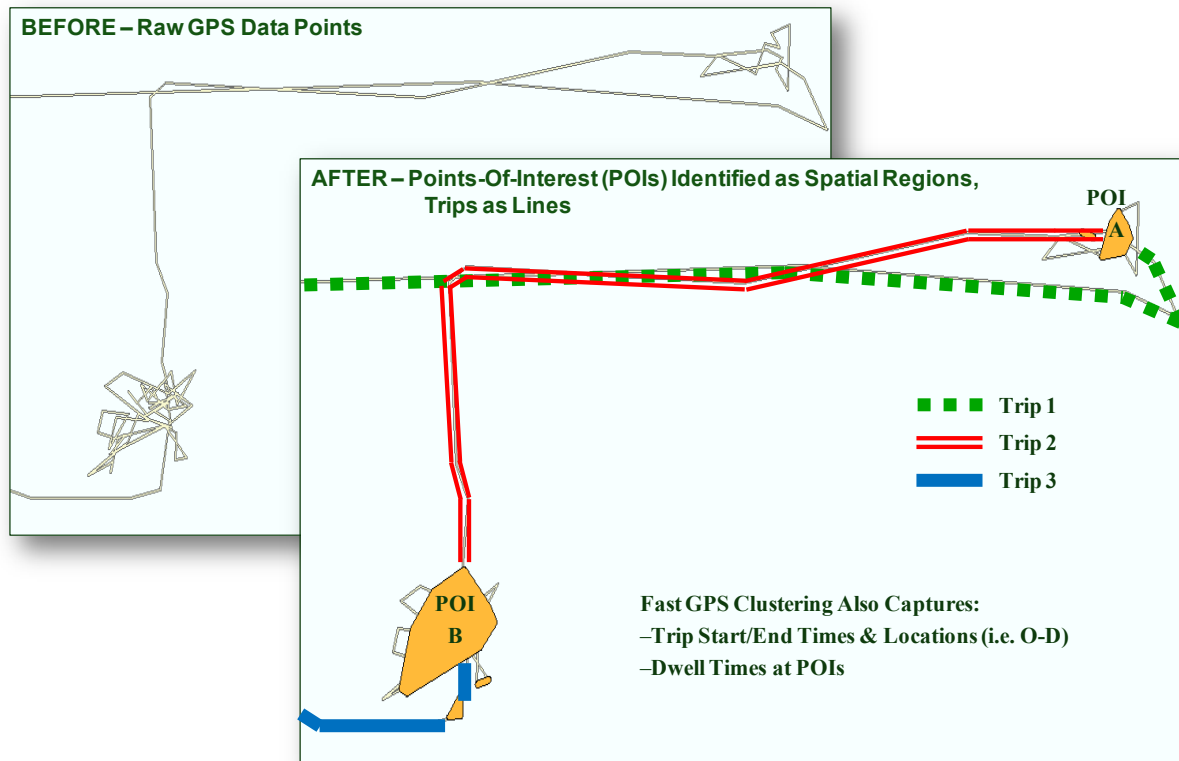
BEFORE – Raw GPS Data Points

AFTER – Points-Of-Interest (POIs) Identified as Spatial Regions, Trips as Lines

POI
A

Trip 1
Trip 2
Trip 3

POI
B

Fast GPS Clustering Also Captures:
–Trip Start/End Times & Locations (i.e. O-D)
–Dwell Times at POIs